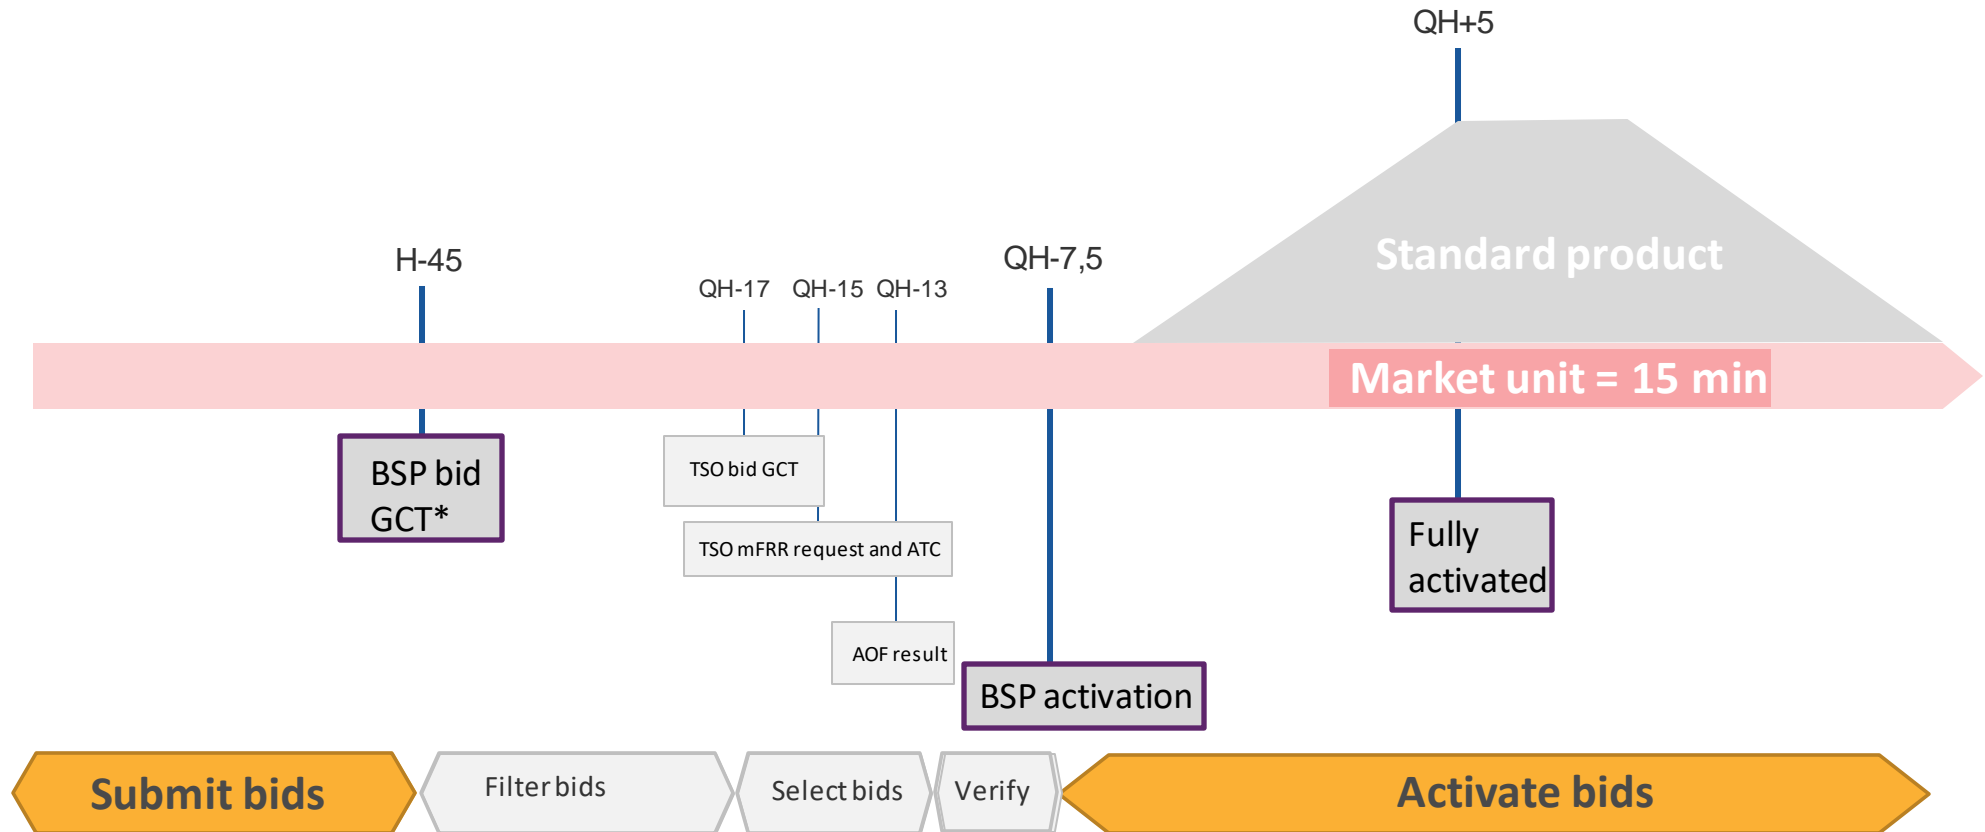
QH+5

Standard product

H-45

QH-17 QH-15 QH-13

QH-7,5

Market unit = 15 min

BSP bid GCT*

TSO bid GCT

TSO mFRR request and ATC

AOF result

BSP activation

Fully activated

Submit bids

Filter bids

Select bids

Verify

Activate bids